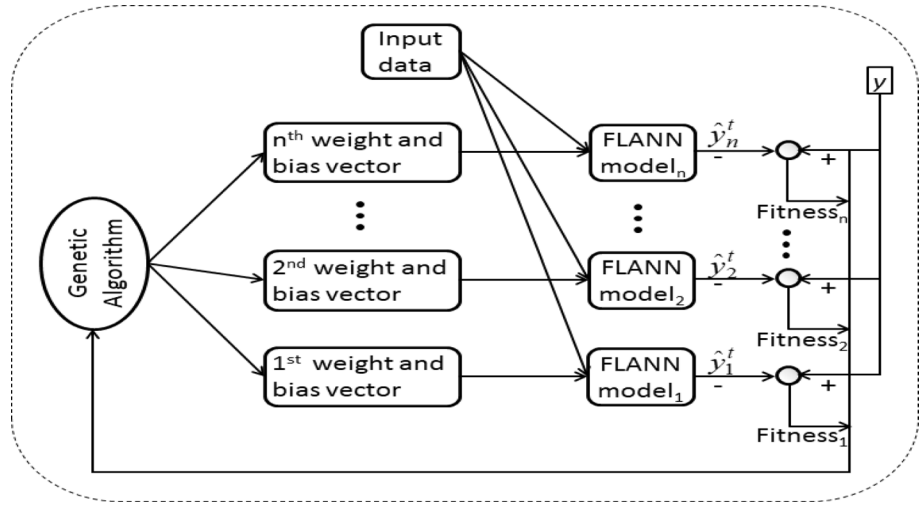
Input data

$y$

Genetic Algorithm

n$^{th}$ weight and bias vector

2$^{nd}$ weight and bias vector

1$^{st}$ weight and bias vector

FLANN model$_n$

FLANN model$_2$

FLANN model$_1$

$\hat{y}_n^t$
-
+
Fitness$_n$

$\hat{y}_2^t$
-
+
Fitness$_2$

$\hat{y}_1^t$
-
+
Fitness$_1$